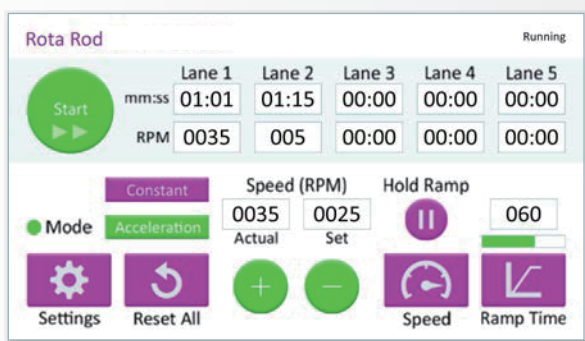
Rota Rod

Running

Start

| | Lane 1 | Lane 2 | Lane 3 | Lane 4 | Lane 5 |
|---|---|---|---|---|---|
| mm:ss | 01:01 | 01:15 | 00:00 | 00:00 | 00:00 |
| RPM | 0035 | 005 | 00:00 | 00:00 | 00:00 |

Constant

Mode

Acceleration

Speed (RPM)

0035 Actual

0025 Set

Hold Ramp

060

Settings

Reset All

+

−

Speed

Ramp Time